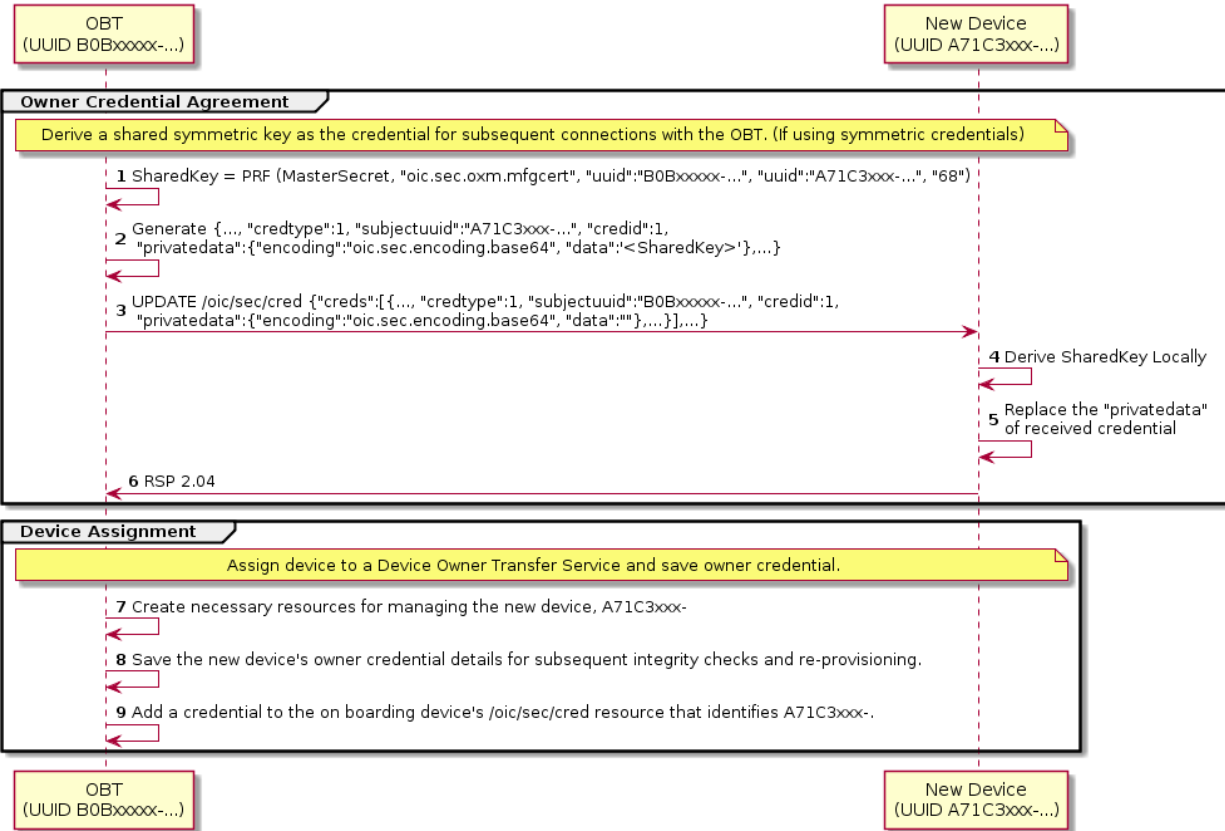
OBT
(UUID B0Bxxxxx-...)

New Device
(UUID A71C3xxx-...)

Owner Credential Agreement

Derive a shared symmetric key as the credential for subsequent connections with the OBT. (If using symmetric credentials)

1 SharedKey = PRF (MasterSecret, "oic.sec.oxm.mfgcert", "uuid":"B0Bxxxxx-...", "uuid":"A71C3xxx-...", "68")

2 Generate {..., "credtype":1, "subjectuuid":"A71C3xxx-...", "credid":1, "privatedata":{"encoding":"oic.sec.encoding.base64", "data":'<SharedKey>'},...}

3 UPDATE /oic/sec/cred {"creds":[{..., "credtype":1, "subjectuuid":"B0Bxxxxx-...", "credid":1, "privatedata":{"encoding":"oic.sec.encoding.base64", "data":""},...}],...}

4 Derive SharedKey Locally

5 Replace the "privatedata" of received credential

6 RSP 2.04

Device Assignment

Assign device to a Device Owner Transfer Service and save owner credential.

7 Create necessary resources for managing the new device, A71C3xxx-

8 Save the new device's owner credential details for subsequent integrity checks and re-provisioning.

9 Add a credential to the on boarding device's /oic/sec/cred resource that identifies A71C3xxx-.

OBT
(UUID B0Bxxxxx-...)

New Device
(UUID A71C3xxx-...)